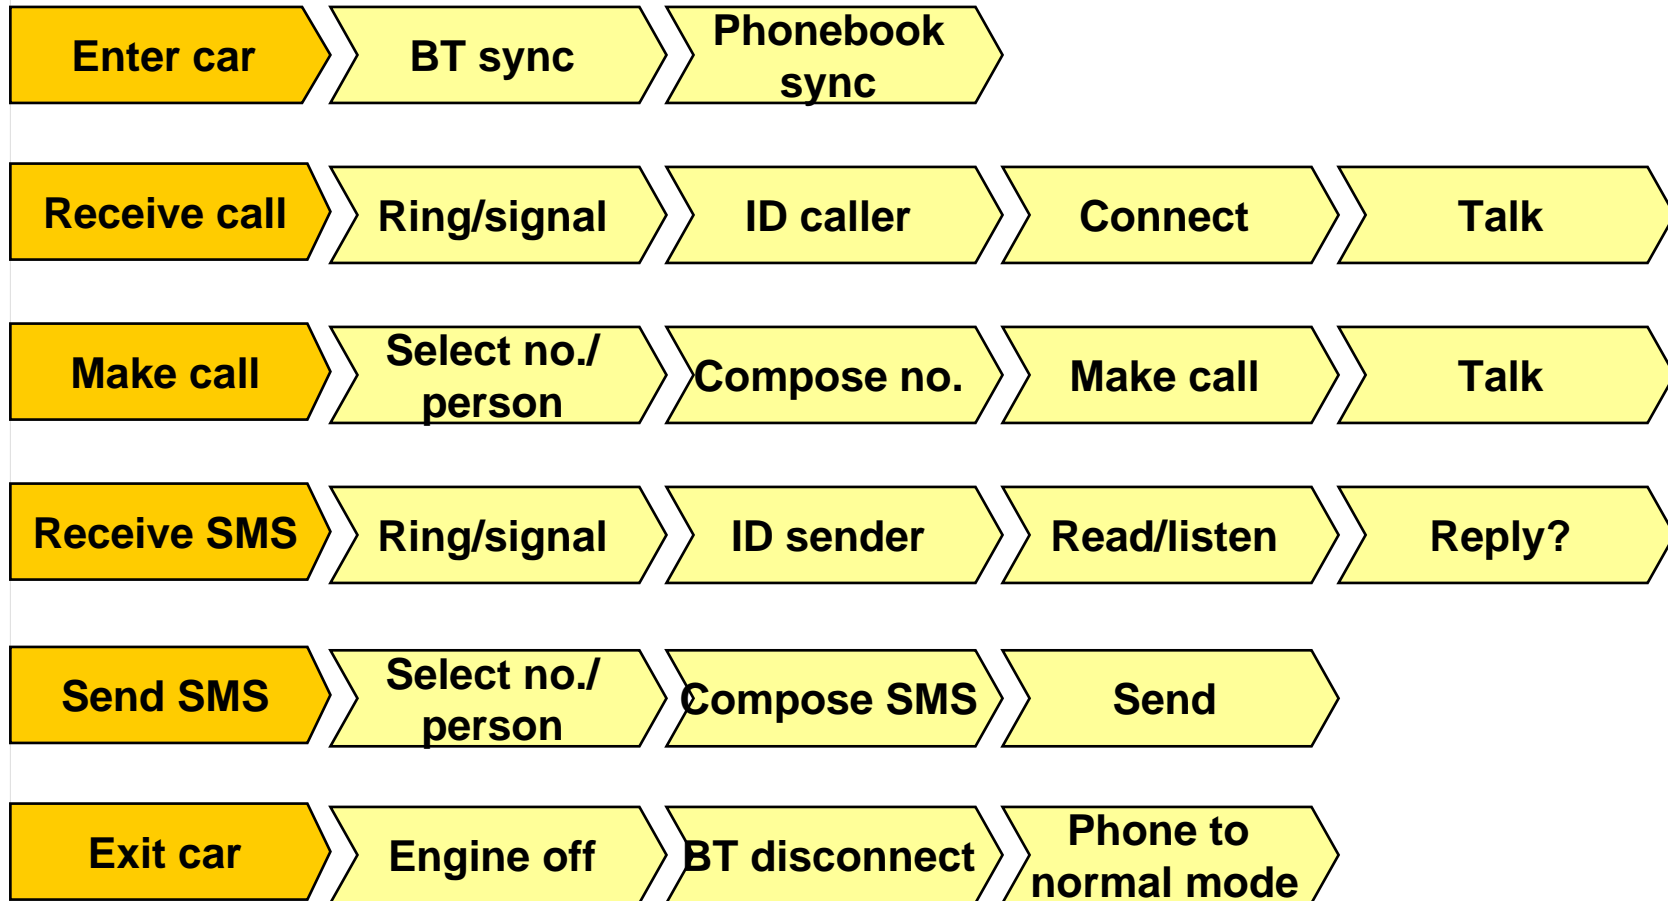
Enter car
BT sync
Phonebook sync

Receive call
Ring/signal
ID caller
Connect
Talk

Make call
Select no./ person
Compose no.
Make call
Talk

Receive SMS
Ring/signal
ID sender
Read/listen
Reply?

Send SMS
Select no./ person
Compose SMS
Send

Exit car
Engine off
BT disconnect
Phone to normal mode